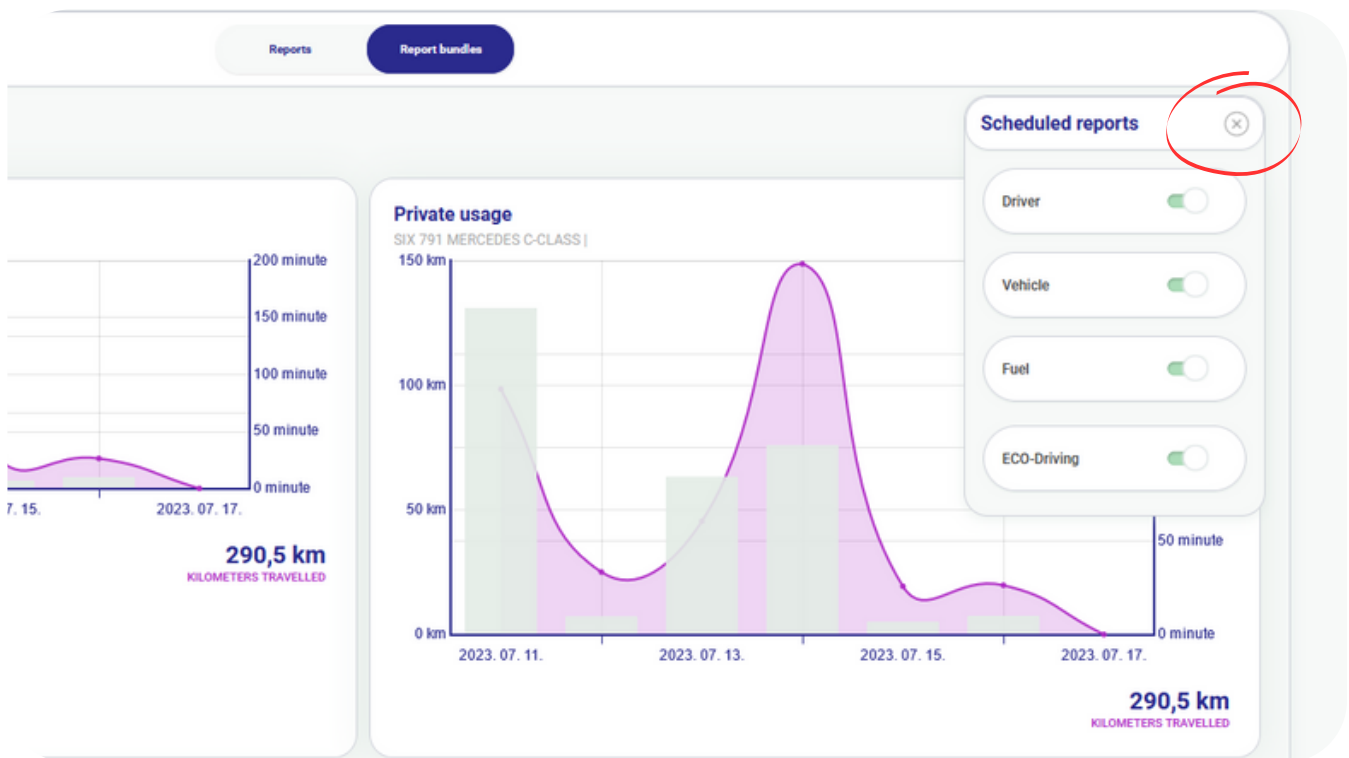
Reports

Report bundles

Scheduled reports

Driver

Vehicle

Fuel

ECO-Driving

200 minute
150 minute
100 minute
50 minute
0 minute

7. 15.
2023. 07. 17.

290,5 km
KILOMETERS TRAVELLED

Private usage
SIX 791 MERCEDES C-CLASS |

150 km
100 km
50 km
0 km

50 minute
0 minute

2023. 07. 11.
2023. 07. 13.
2023. 07. 15.
2023. 07. 17.

290,5 km
KILOMETERS TRAVELLED